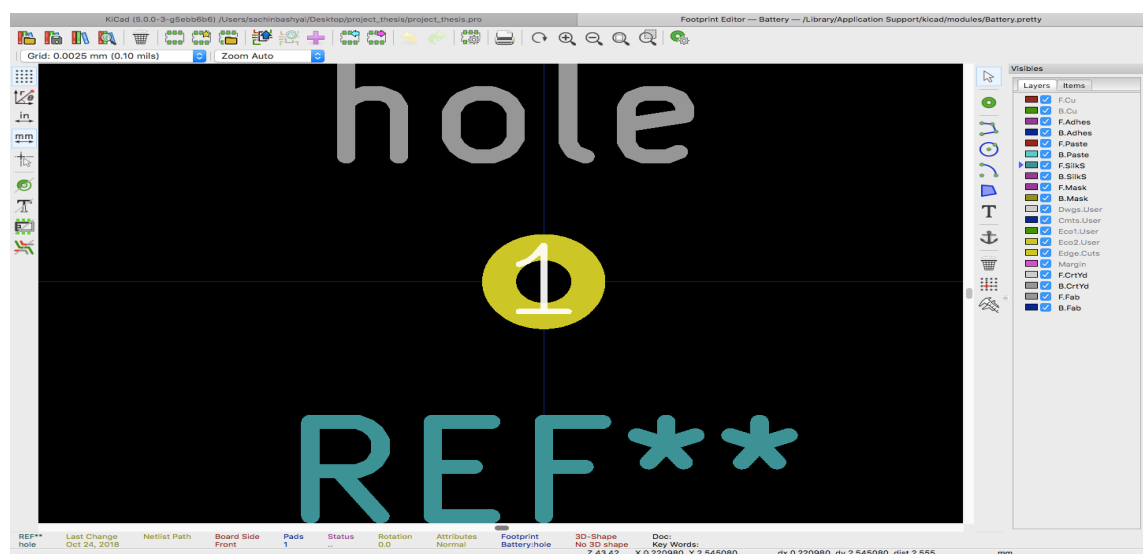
KiCad (5.0.0-3-g5ebb6b6) /Users/sachinbashyal/Desktop/project_thesis/project_thesis.pro

Footprint Editor — Battery — /Library/Application Support/kicad/modules/Battery.pretty

Grid: 0.0025 mm (0,10 mils)

Zoom Auto

in

mm

hole

1

REF**

Visibles

Layers

Items

F.Cu

B.Cu

F.Adhes

B.Adhes

F.Paste

B.Paste

F.SilkS

B.SilkS

F.Mask

B.Mask

Dwgs.User

Cmts.User

Eco1.User

Eco2.User

Edge.Cuts

Margin

F.CrtYd

B.CrtYd

F.Fab

B.Fab

| REF** | Last Change | Netlist Path | Board Side | Pads | Status | Rotation | Attributes | Footprint | 3D-Shape | Doc: |
|---|---|---|---|---|---|---|---|---|---|---|
| hole | Oct 24, 2018 | | Front | 1 | .. | 0.0 | Normal | Battery:hole | No 3D shape | Key Words: |

Z 43.42 X 0.220980 Y 2.545080 dx 0.220980 dy 2.545080 dist 2.555 mm